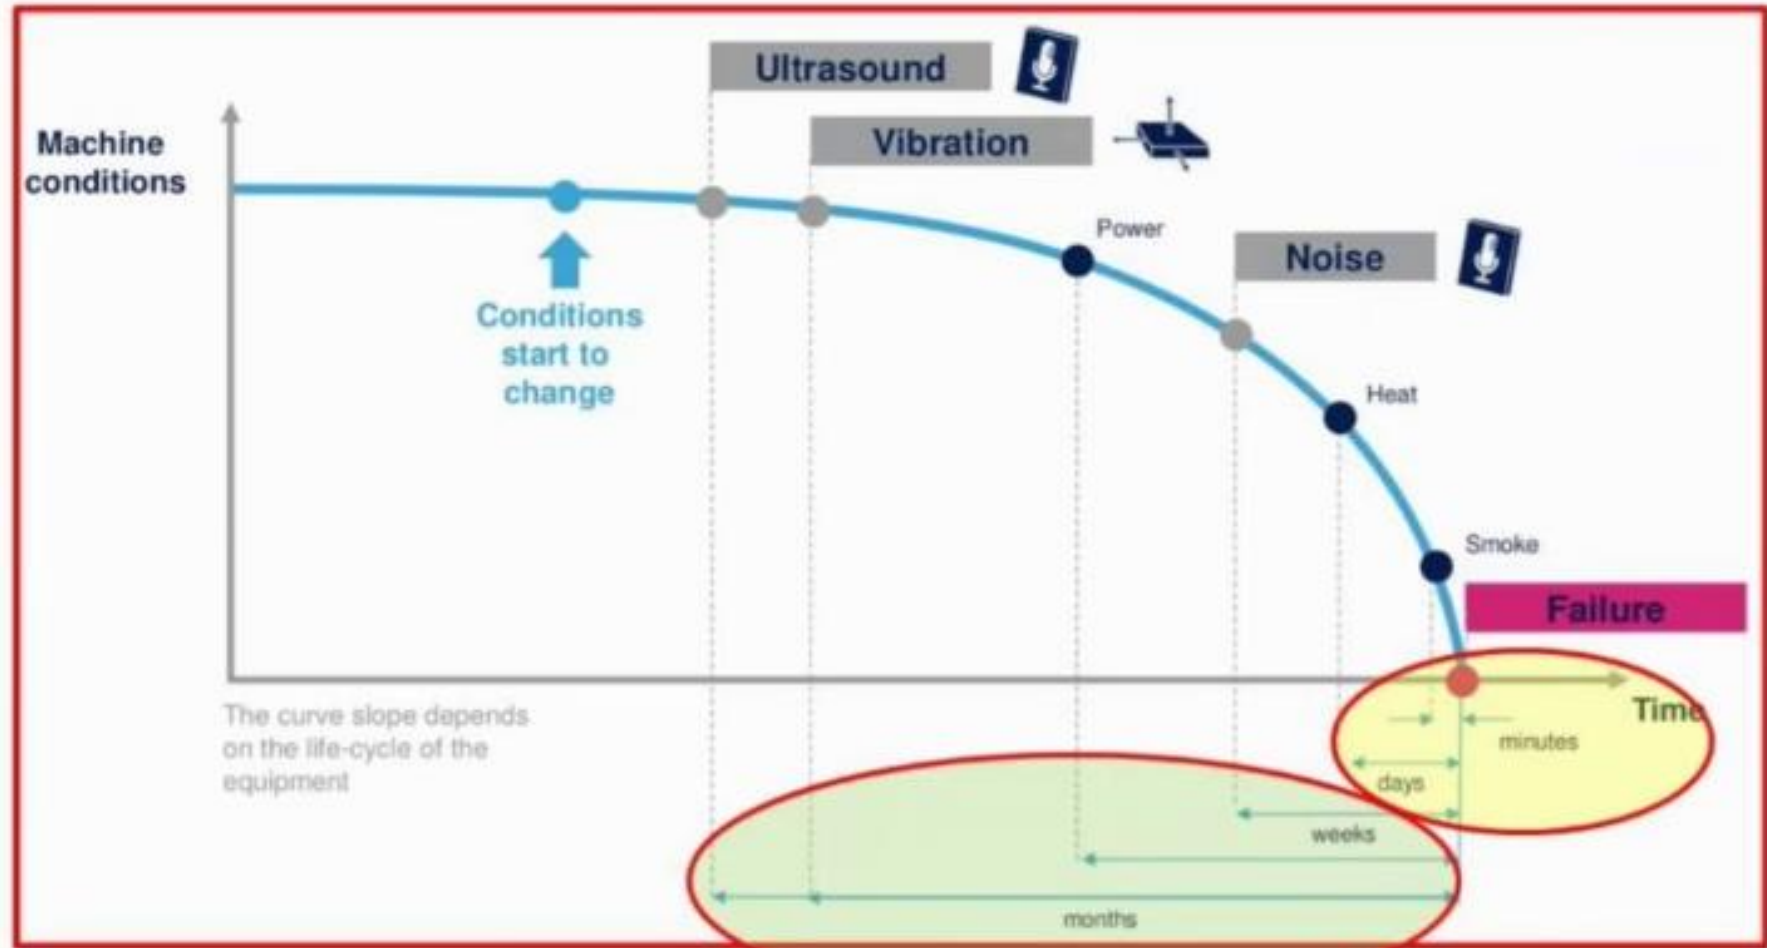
Ultrasound

Vibration

Machine conditions

Power

Noise

Conditions start to change

Heat

Smoke

Failure

Time

The curve slope depends on the life-cycle of the equipment

minutes

days

weeks

months